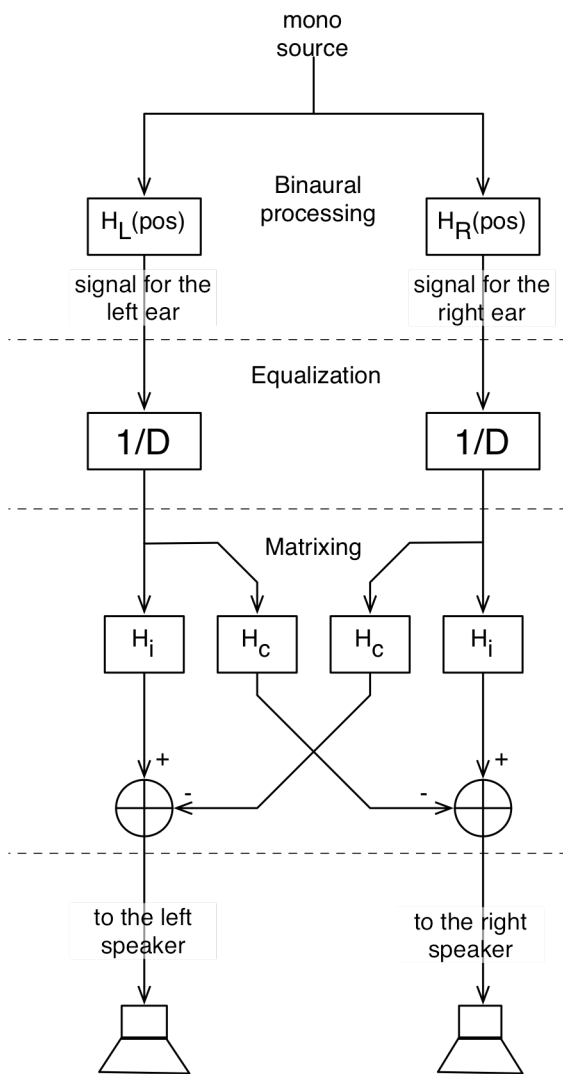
mono source

Binaural processing

$H_L$(pos)

$H_R$(pos)

signal for the left ear

signal for the right ear

Equalization

1/D

1/D

Matrixing

$H_i$

$H_c$

$H_c$

$H_i$

+

-

-

+

to the left speaker

to the right speaker